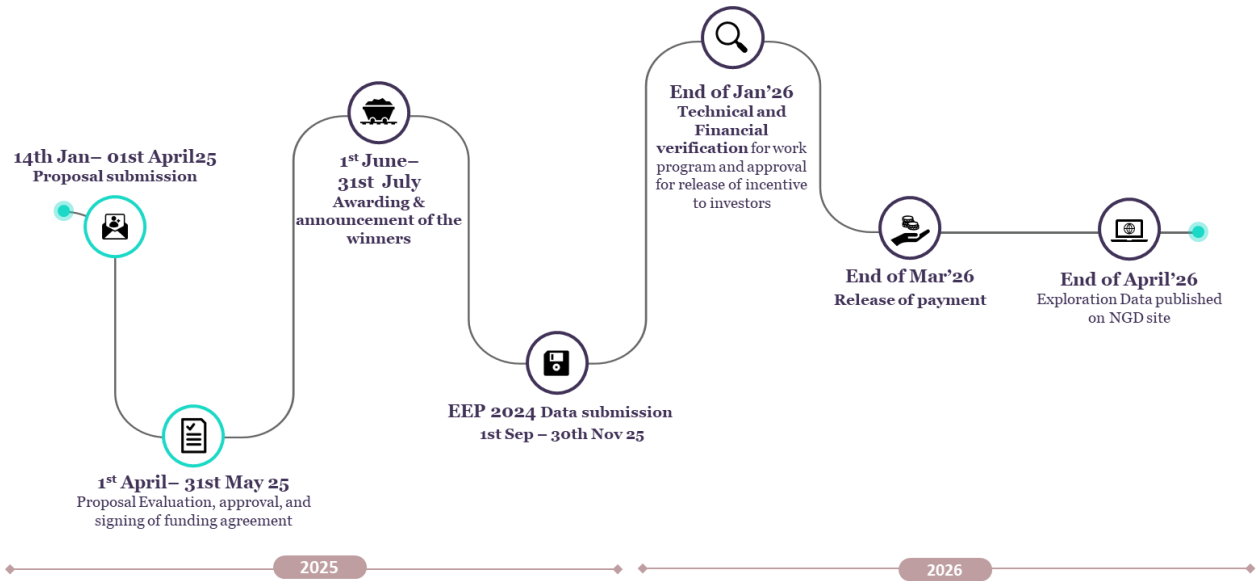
14th Jan– 01st April25
Proposal submission

1st April– 31st May 25
Proposal Evaluation, approval, and signing of funding agreement

1st June– 31st July
Awarding & announcement of the winners

EEP 2024 Data submission
1st Sep – 30th Nov 25

End of Jan'26
Technical and Financial verification for work program and approval for release of incentive to investors

End of Mar'26
Release of payment

End of April'26
Exploration Data published on NGD site

2025

2026